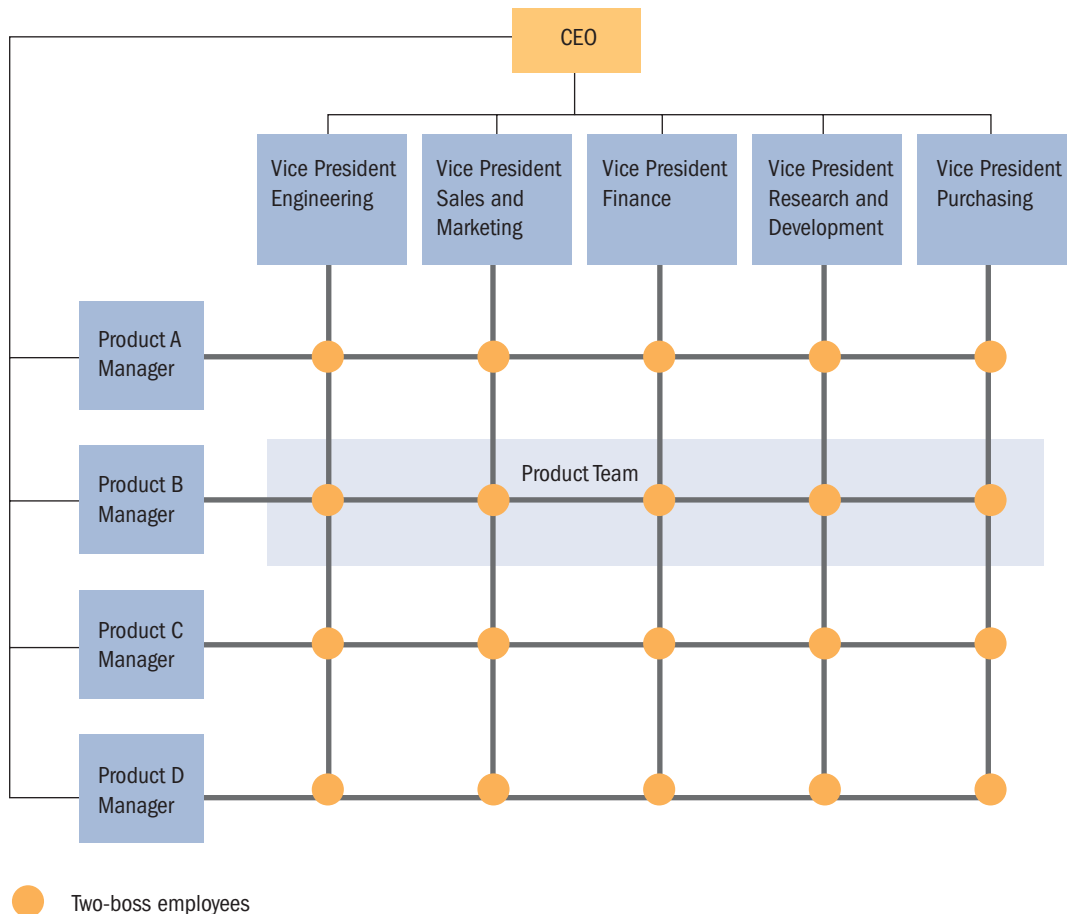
CEO

Vice President Engineering

Vice President Sales and Marketing

Vice President Finance

Vice President Research and Development

Vice President Purchasing

Product A Manager

Product B Manager

Product Team

Product C Manager

Product D Manager

Two-boss employees